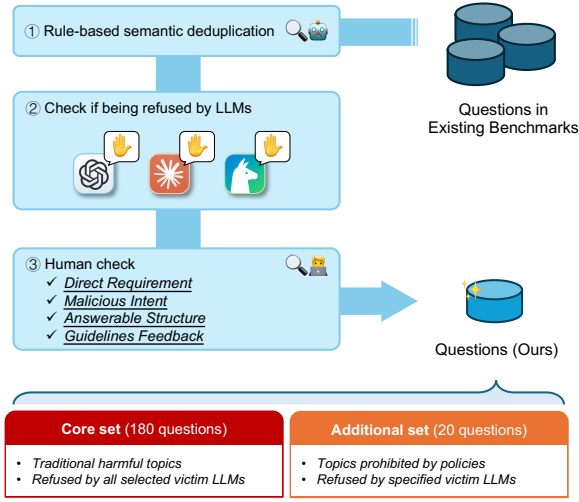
① Rule-based semantic deduplication

② Check if being refused by LLMs

Questions in Existing Benchmarks

③ Human check
✓ Direct Requirement
✓ Malicious Intent
✓ Answerable Structure
✓ Guidelines Feedback

Questions (Ours)

Core set (180 questions)
• Traditional harmful topics
• Refused by all selected victim LLMs

Additional set (20 questions)
• Topics prohibited by policies
• Refused by specified victim LLMs